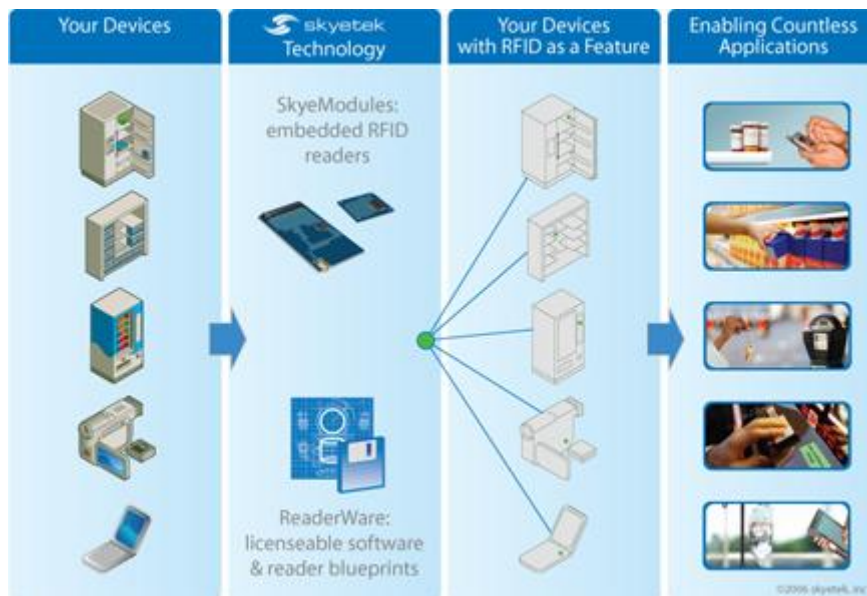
Your Devices

skyetek Technology

SkyeModules: embedded RFID readers

ReaderWare: licenseable software & reader blueprints

Your Devices with RFID as a Feature

Enabling Countless Applications

©2006 skyetek, inc